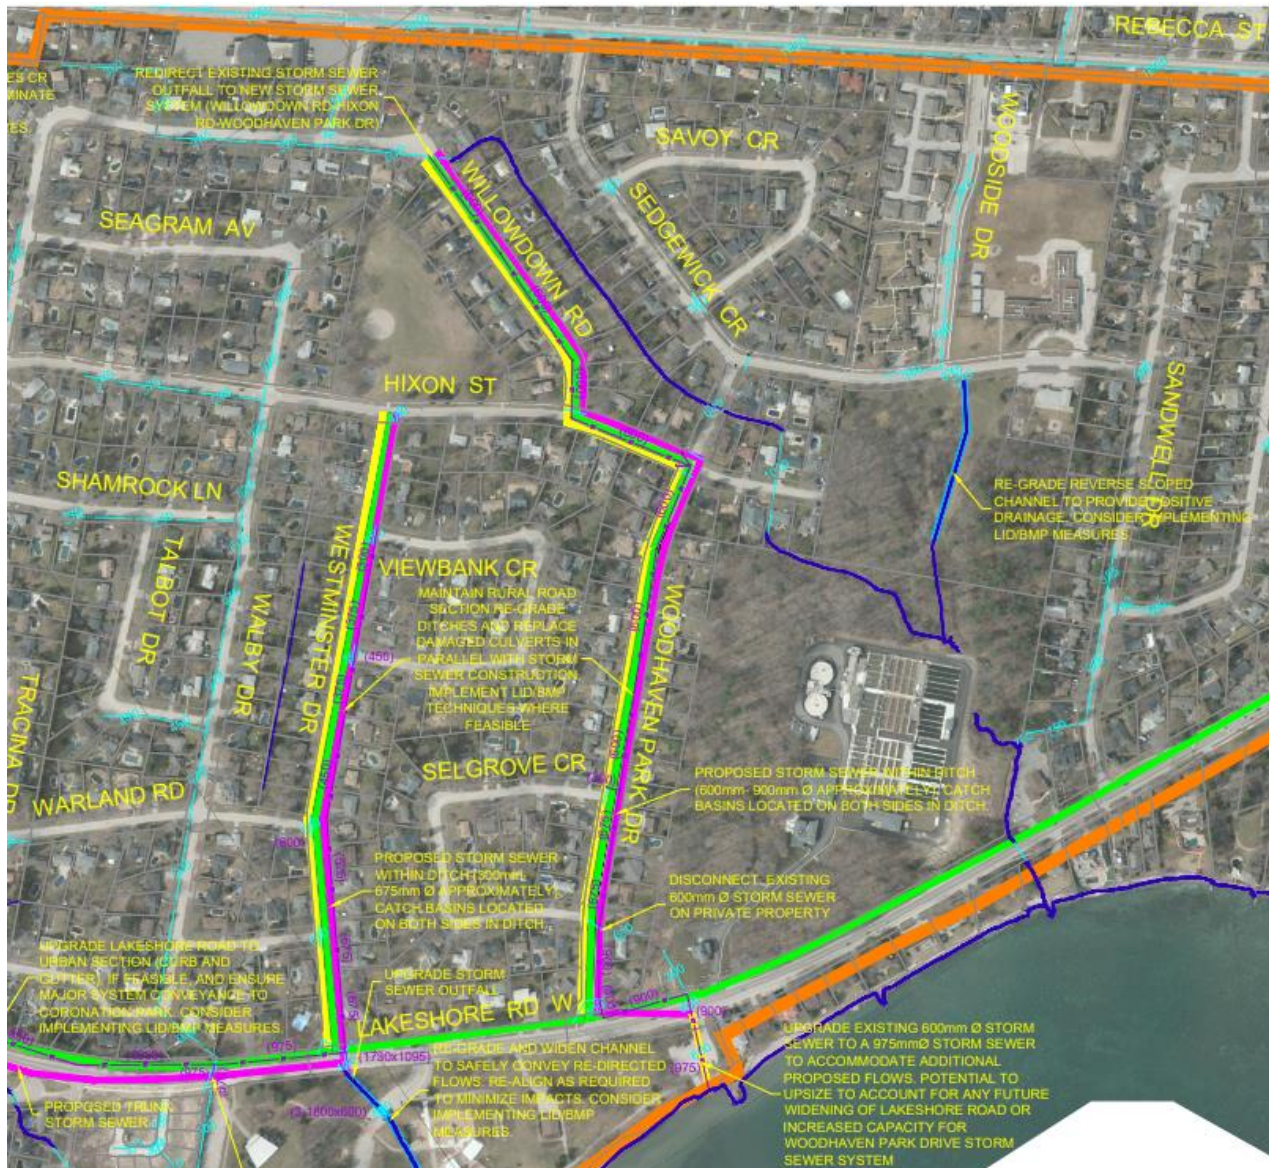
REBECCA ST

ES CR
MINATE
ES.

REDIRECT EXISTING STORM SEWER OUTFALL TO NEW STORM SEWER SYSTEM (WILLOWDOWN RD-HIXON RD-WOODHAVEN PARK DR)

SAVOY CR

WOODSIDE DR

SEAGRAM AV

WILLOWDOWN RD

SEDGEWICK CR

HIXON ST

SANDWELL DR

SHAMROCK LN

RE-GRADE REVERSE SLOPED CHANNEL TO PROVIDE POSITIVE DRAINAGE. CONSIDER IMPLEMENTING LID/BMP MEASURES.

TALBOT DR

WESTMINSTER DR

VIEWBANK CR

MAINTAIN RURAL ROAD SECTION RE-GRADE DITCHES AND REPLACE DAMAGED CULVERTS IN PARALLEL WITH STORM SEWER CONSTRUCTION. IMPLEMENT LID/BMP TECHNIQUES WHERE FEASIBLE

WALBY DR

WOODHAVEN PARK DR

(450)

TRACINA DR

SELGROVE CR

PROPOSED STORM SEWER WITHIN DITCH (600mm- 900mm Ø APPROXIMATELY). CATCH BASINS LOCATED ON BOTH SIDES IN DITCH.

WARLAND RD

(600)

PROPOSED STORM SEWER WITHIN DITCH (300mm- 675mm Ø APPROXIMATELY). CATCH BASINS LOCATED ON BOTH SIDES IN DITCH.

DISCONNECT EXISTING 600mm Ø STORM SEWER ON PRIVATE PROPERTY

UPGRADE LAKESHORE ROAD TO URBAN SECTION (CURB AND GUTTER). IF FEASIBLE, AND ENSURE MAJOR SYSTEM CONVEYANCE TO CORONATION PARK. CONSIDER IMPLEMENTING LID/BMP MEASURES.

UPGRADE STORM SEWER OUTFALL

LAKESHORE RD W

(900)

(675)

(975)

(1730x1095)

RE-GRADE AND WIDEN CHANNEL TO SAFELY CONVEY RE-DIRECTED FLOWS. RE-ALIGN AS REQUIRED TO MINIMIZE IMPACTS. CONSIDER IMPLEMENTING LID/BMP MEASURES.

(975)

UPGRADE EXISTING 600mm Ø STORM SEWER TO A 975mmØ STORM SEWER TO ACCOMMODATE ADDITIONAL PROPOSED FLOWS. POTENTIAL TO UPSIZE TO ACCOUNT FOR ANY FUTURE WIDENING OF LAKESHORE ROAD OR INCREASED CAPACITY FOR WOODHAVEN PARK DRIVE STORM SEWER SYSTEM

PROPOSED TRUNK STORM SEWER

(Ø 1600x600)